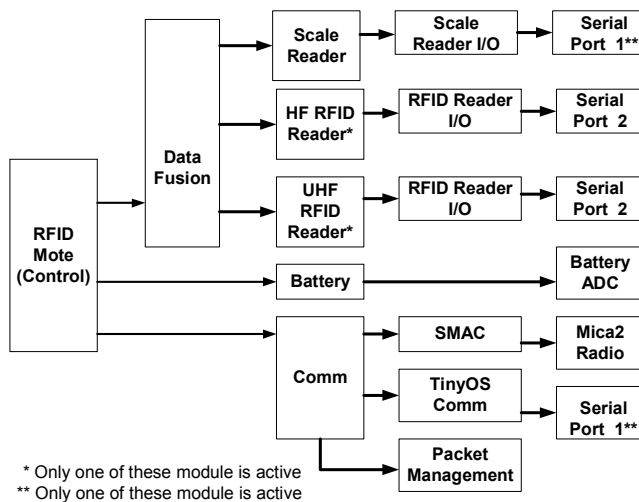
RFID Mote (Control)

Data Fusion

Scale Reader

Scale Reader I/O

Serial Port 1**

HF RFID Reader*

RFID Reader I/O

Serial Port 2

UHF RFID Reader*

RFID Reader I/O

Serial Port 2

Battery

Battery ADC

Comm

SMAC

Mica2 Radio

TinyOS Comm

Serial Port 1**

Packet Management

* Only one of these module is active
** Only one of these module is active